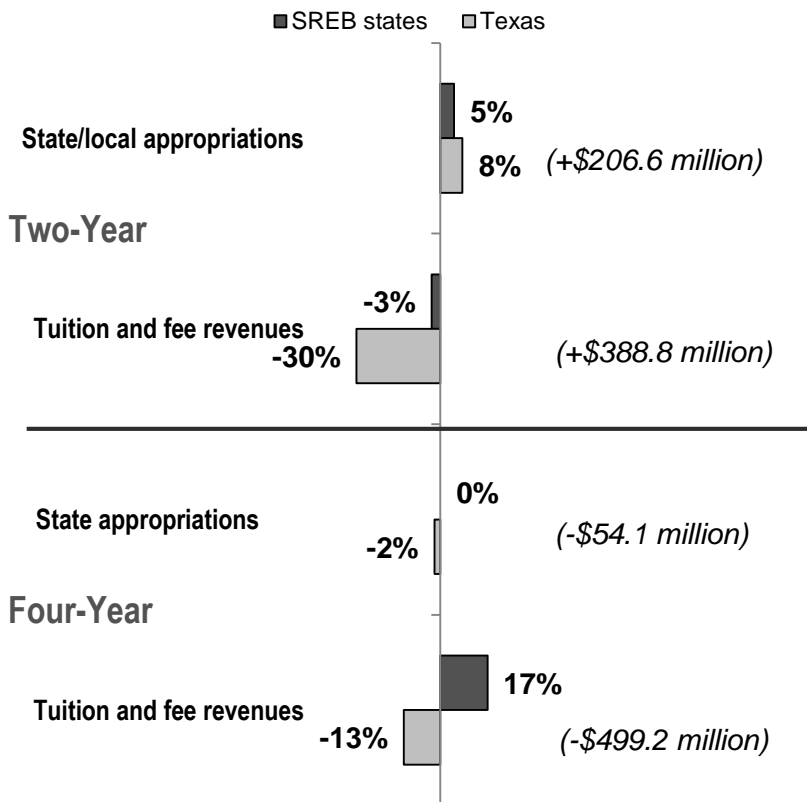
SREB states Texas

State/local appropriations
5%
8%
(+$206.6 million)

Two-Year

Tuition and fee revenues
-3%
-30%
(+$388.8 million)

State appropriations
0%
-2%
(-$54.1 million)

Four-Year

Tuition and fee revenues
17%
-13%
(-$499.2 million)